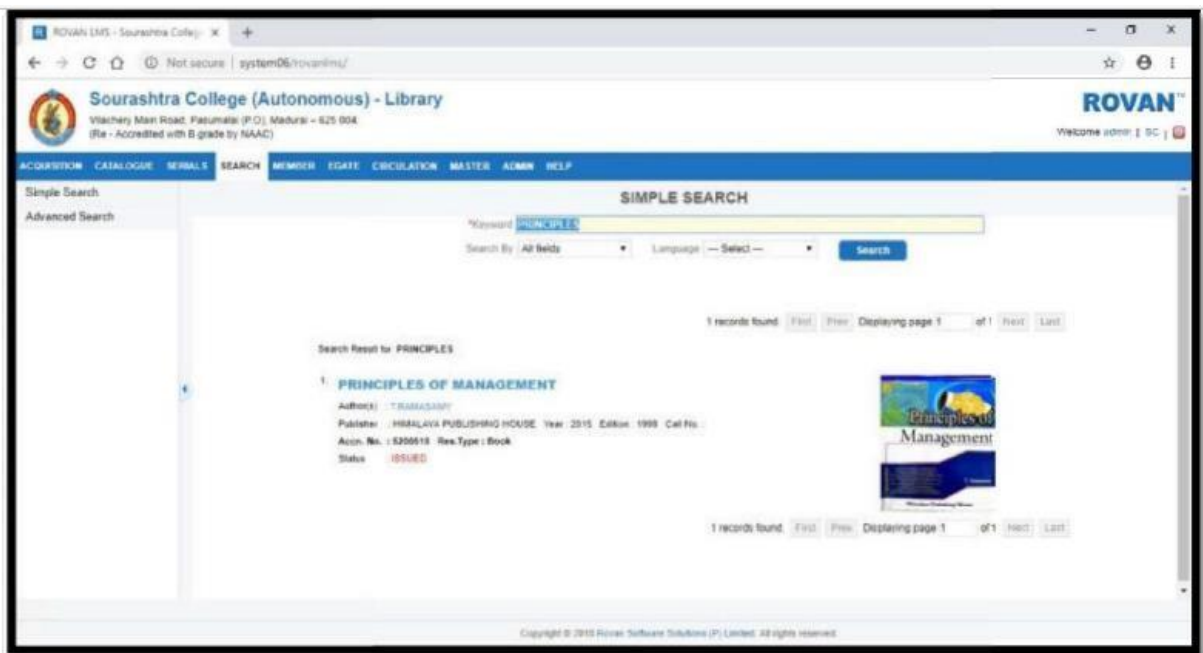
ROVAN LMS - Sourashtra College ×

Not secure | system06/rovanlms/

Sourashtra College (Autonomous) - Library
Vilachery Main Road, Pasumalai (P.O), Madurai – 625 004.
(Re - Accredited with B grade by NAAC)

ROVAN

Welcome admin | SC |

ACQUISITION CATALOGUE SERIALS SEARCH MEMBER EGATE CIRCULATION MASTER ADMIN HELP

Simple Search
Advanced Search

SIMPLE SEARCH

*Keyword PRINCIPLES

Search By All fields Language — Select — Search

1 records found First Prev Displaying page 1 of 1 Next Last

Search Result for PRINCIPLES

1. PRINCIPLES OF MANAGEMENT
Author(s) : T.RAMASAMY
Publisher : HIMALAYA PUBLISHING HOUSE Year : 2015 Edition : 1998 Call No. :
Accn. No. : S200518 Res.Type : Book
Status : ISSUED

Principles of Management

1 records found First Prev Displaying page 1 of 1 Next Last

Copyright © 2015 Rovan Software Solutions (P) Limited. All rights reserved.